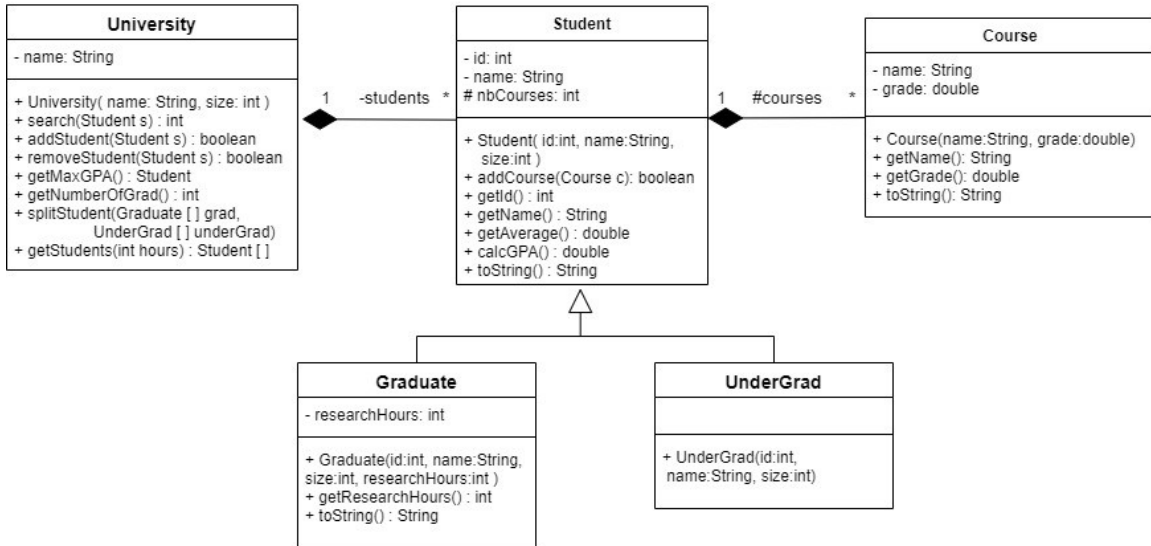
University

- name: String

+ University( name: String, size: int )
+ search(Student s) : int
+ addStudent(Student s) : boolean
+ removeStudent(Student s) : boolean
+ getMaxGPA() : Student
+ getNumberOfGrad() : int
+ splitStudent(Graduate [ ] grad, UnderGrad [ ] underGrad)
+ getStudents(int hours) : Student [ ]

1 -students *

Student

- id: int
- name: String
# nbCourses: int

+ Student( id:int, name:String, size:int )
+ addCourse(Course c): boolean
+ getId() : int
+ getName() : String
+ getAverage() : double
+ calcGPA() : double
+ toString() : String

1 #courses *

Course

- name: String
- grade: double

+ Course(name:String, grade:double)
+ getName(): String
+ getGrade(): double
+ toString(): String

Graduate

- researchHours: int

+ Graduate(id:int, name:String, size:int, researchHours:int )
+ getResearchHours() : int
+ toString() : String

UnderGrad

+ UnderGrad(id:int, name:String, size:int)